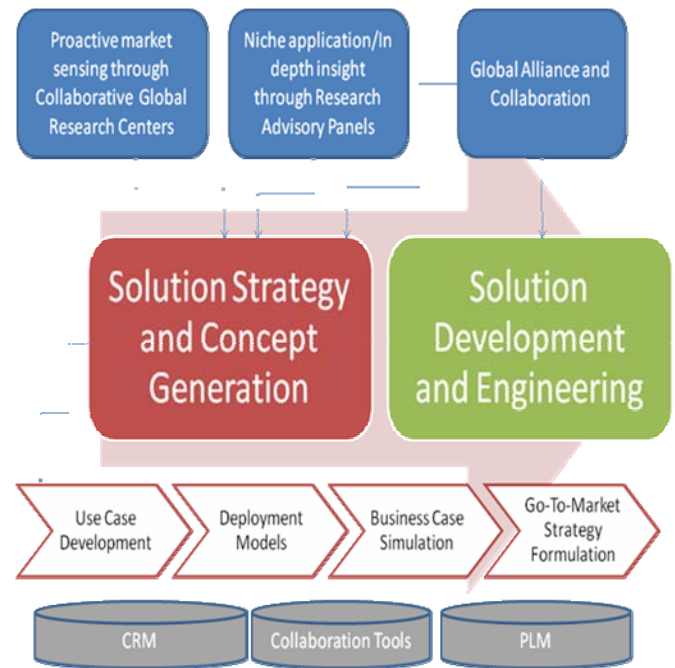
Proactive market sensing through Collaborative Global Research Centers

Niche application/In depth insight through Research Advisory Panels

Global Alliance and Collaboration

Solution Strategy and Concept Generation

Solution Development and Engineering

Use Case Development

Deployment Models

Business Case Simulation

Go-To-Market Strategy Formulation

CRM

Collaboration Tools

PLM